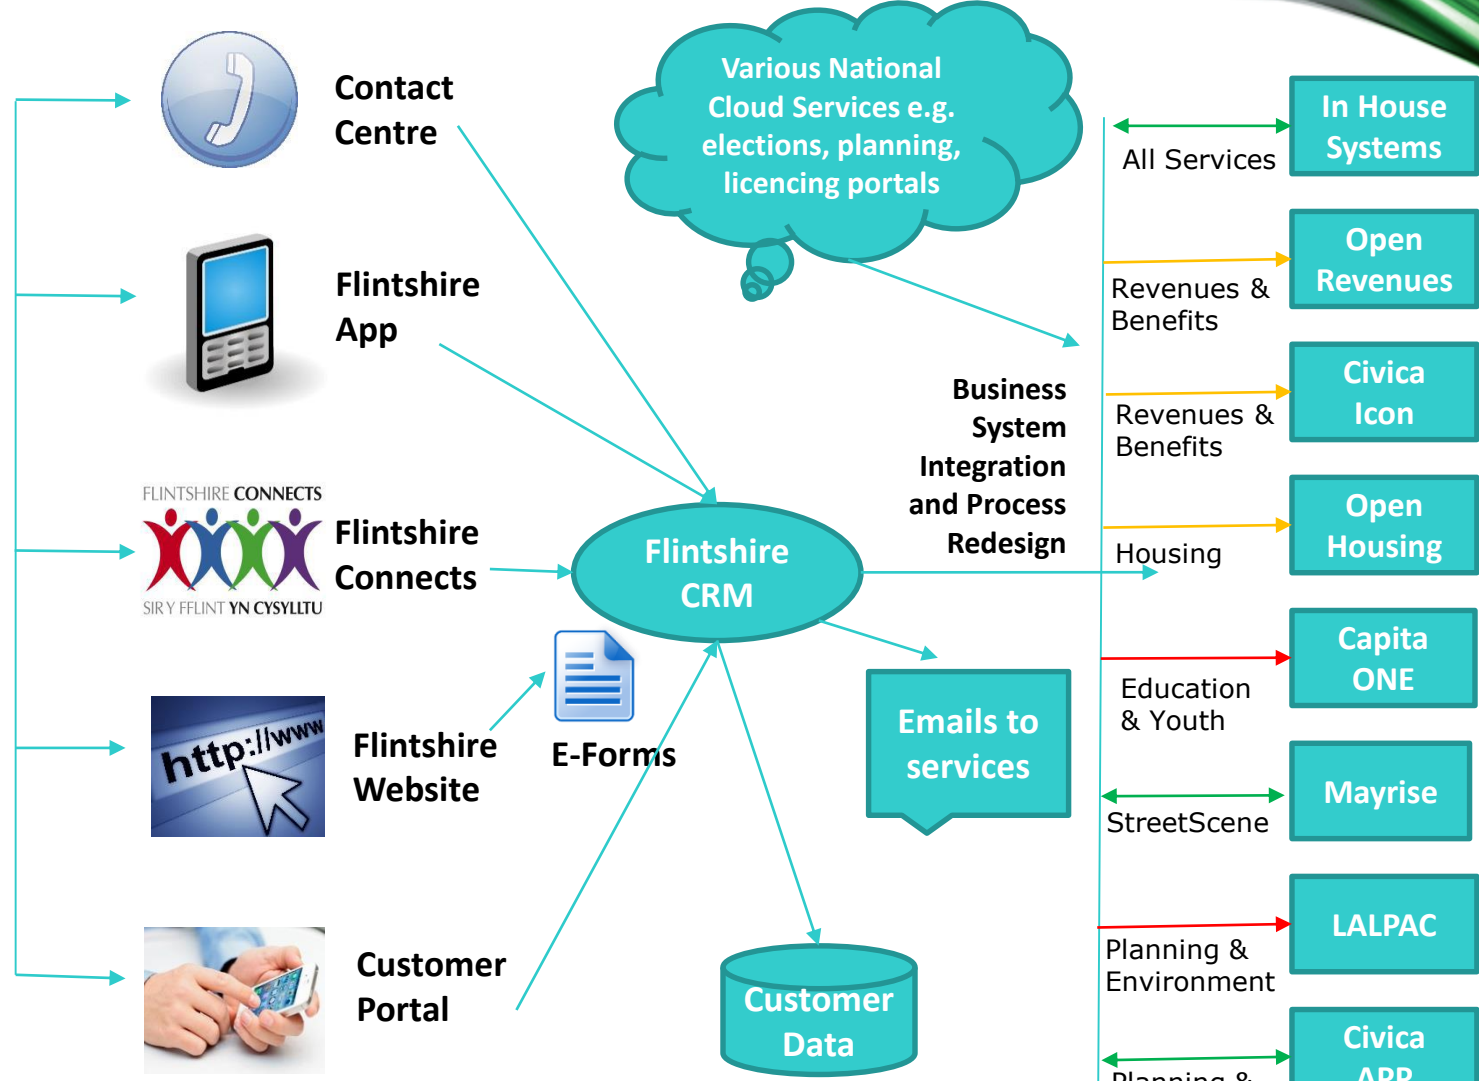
Contact Centre

Flintshire App

FLINTSHIRE CONNECTS
SIR Y FFLINT YN CYSYLLTU

Flintshire Connects

http://www

Flintshire Website

E-Forms

Customer Portal

Various National Cloud Services e.g. elections, planning, licencing portals

Business System Integration and Process Redesign

Flintshire CRM

Emails to services

Customer Data

All Services

In House Systems

Revenues & Benefits

Open Revenues

Revenues & Benefits

Civica Icon

Housing

Open Housing

Education & Youth

Capita ONE

StreetScene

Mayrise

Planning & Environment

LALPAC

Planning &

Civica APP